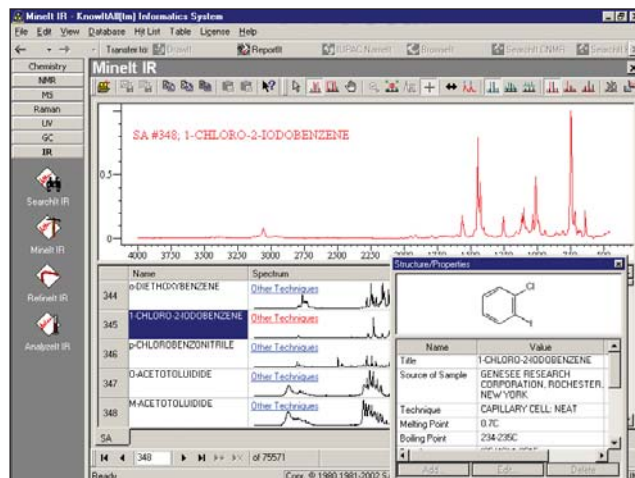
MineIt IR - KnowItAll[tm] Informatics System

File Edit View Database Hit List Table License Help

Transfer to: DrawIt ReportIt IUPAC NameIt BrowseIt SearchIt CNMR SearchIt I

Chemistry
NMR
MS
Raman
UV
GC
IR

SearchIt IR
MineIt IR
RefineIt IR
AnalyzeIt IR

MineIt IR

SA #348; 1-CHLORO-2-IODOBENZENE

1
0.5
0

4000 3750 3500 3250 3000 2750 2500 2250 2000 1750 1500 1250 1000 750 500

| | Name | Spectrum |
|---|---|---|
| 344 | o-DIETHOXYBENZENE | Other Techniques |
| 345 | 1-CHLORO-2-IODOBENZENE | Other Techniques |
| 346 | p-CHLOROBENZONITRILE | Other Techniques |
| 347 | O-ACETOTOLUIDIDE | Other Techniques |
| 348 | M-ACETOTOLUIDIDE | Other Techniques |

SA

348 of 75571

Ready

Copr. © 1980,1981-2002 S

Structure/Properties

Cl

I

| Name | Value |
|---|---|
| Title | 1-CHLORO-2-IODOBENZENE |
| Source of Sample | GENESEE RESEARCH CORPORATION, ROCHESTER, NEW YORK |
| Technique | CAPILLARY CELL: NEAT |
| Melting Point | 0.7C |
| Boiling Point | 234-235C |

Add... Edit... Delete